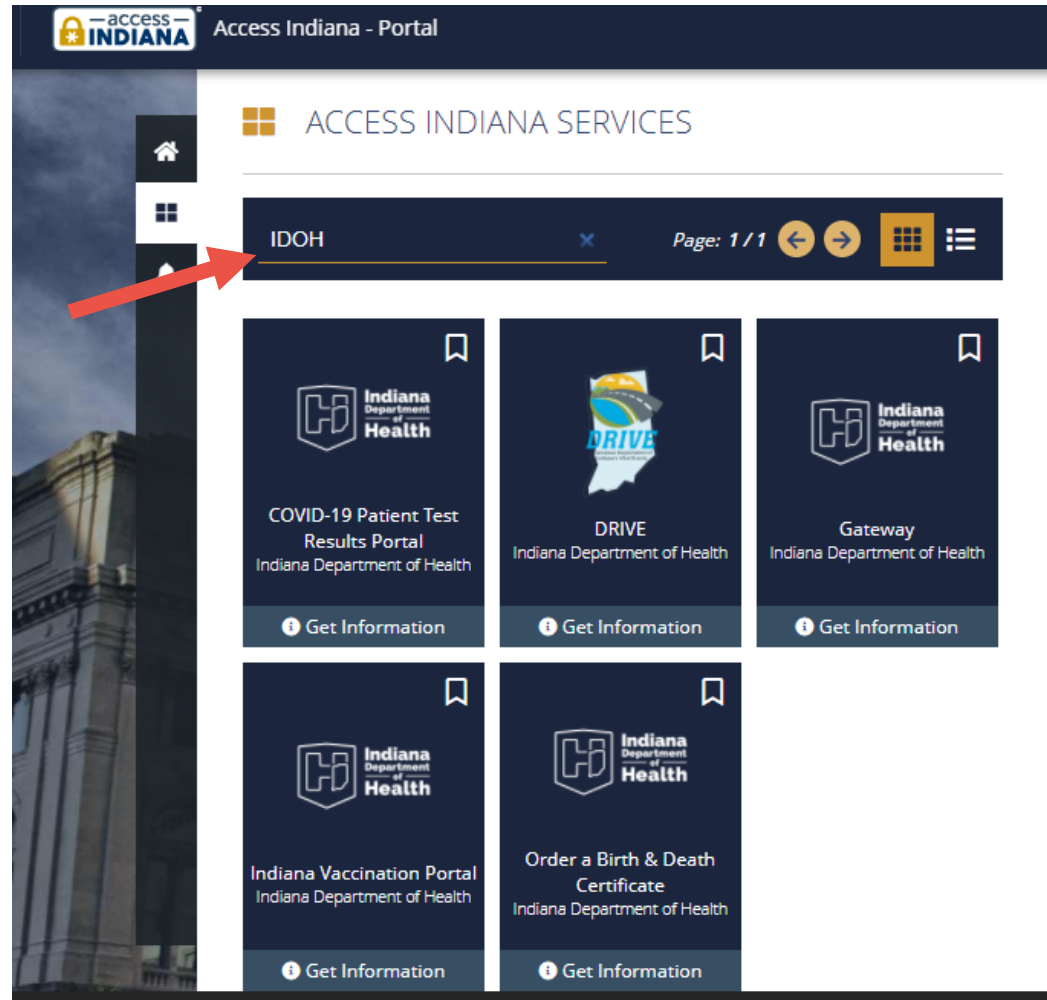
access INDIANA Access Indiana - Portal

ACCESS INDIANA SERVICES

IDOH ×

Page: 1 / 1

Indiana Department of Health

COVID-19 Patient Test Results Portal
Indiana Department of Health

Get Information

DRIVE

DRIVE
Indiana Department of Health

Get Information

Indiana Department of Health

Gateway
Indiana Department of Health

Get Information

Indiana Department of Health

Indiana Vaccination Portal
Indiana Department of Health

Get Information

Indiana Department of Health

Order a Birth & Death Certificate
Indiana Department of Health

Get Information